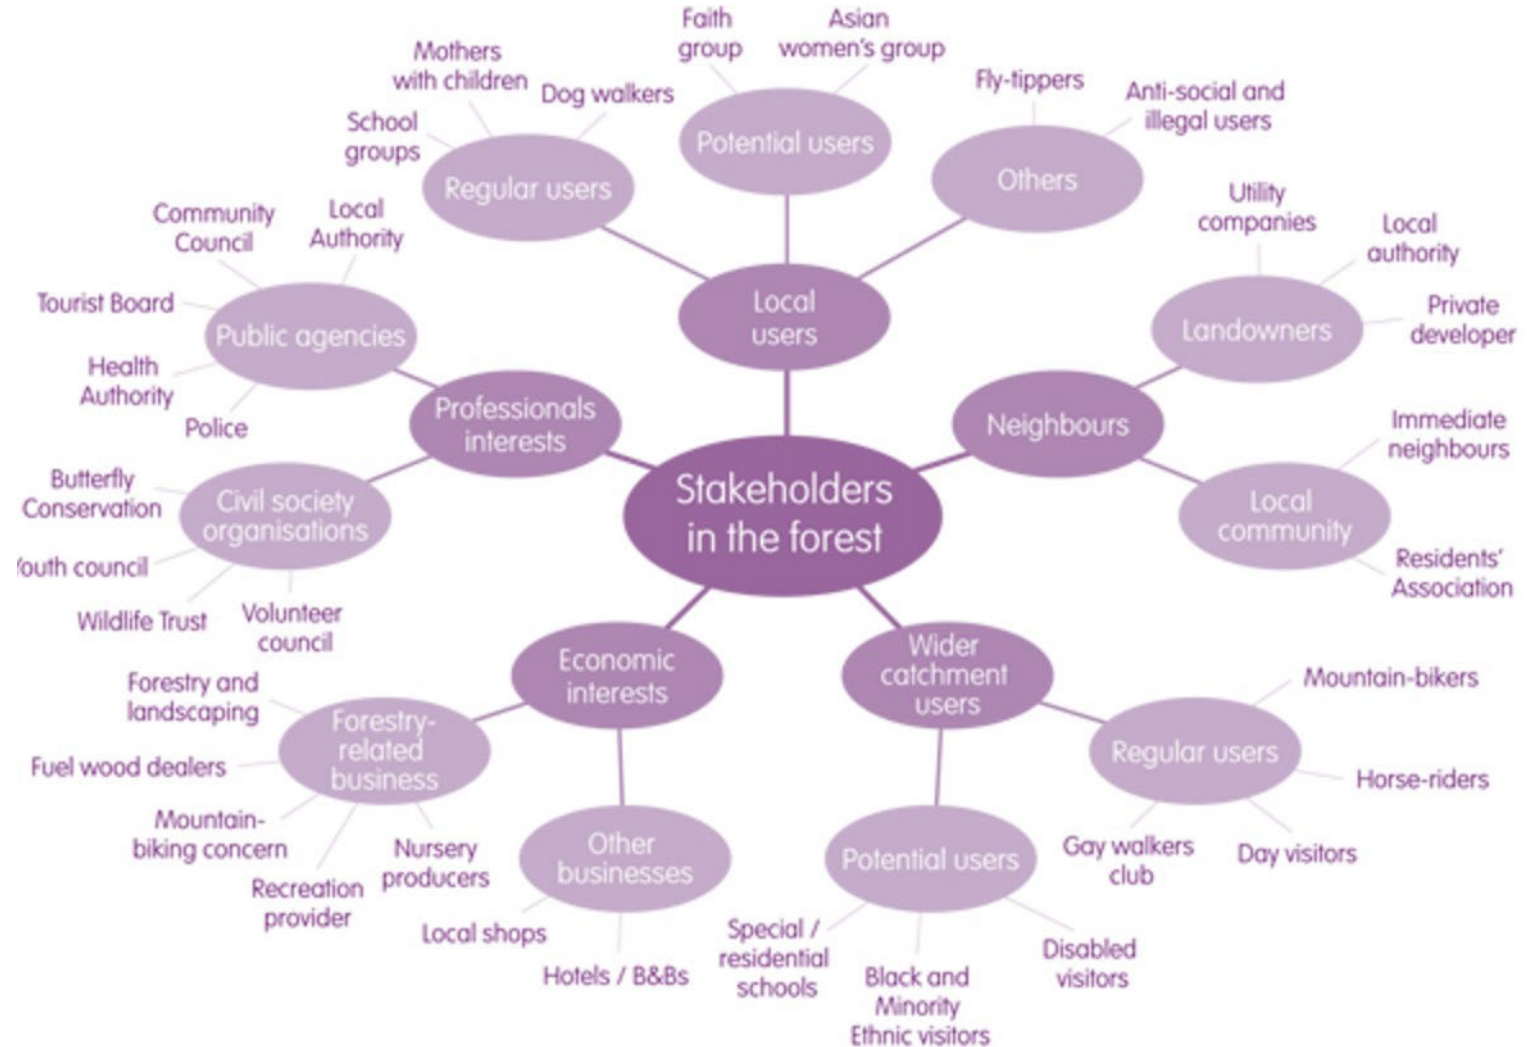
Stakeholders in the forest

Local users

Regular users
Mothers with children
Dog walkers
School groups

Potential users
Faith group
Asian women's group

Others
Fly-tippers
Anti-social and illegal users

Neighbours

Landowners
Utility companies
Local authority
Private developer

Local community
Immediate neighbours
Residents' Association

Wider catchment users

Regular users
Mountain-bikers
Horse-riders
Gay walkers club
Day visitors

Potential users
Special / residential schools
Black and Minority Ethnic visitors
Disabled visitors

Economic interests

Forestry-related business
Forestry and landscaping
Fuel wood dealers
Mountain-biking concern
Recreation provider
Nursery producers

Other businesses
Local shops
Hotels / B&Bs

Professionals interests

Public agencies
Community Council
Local Authority
Tourist Board
Health Authority
Police

Civil society organisations
Butterfly Conservation
'outh council
Wildlife Trust
Volunteer council